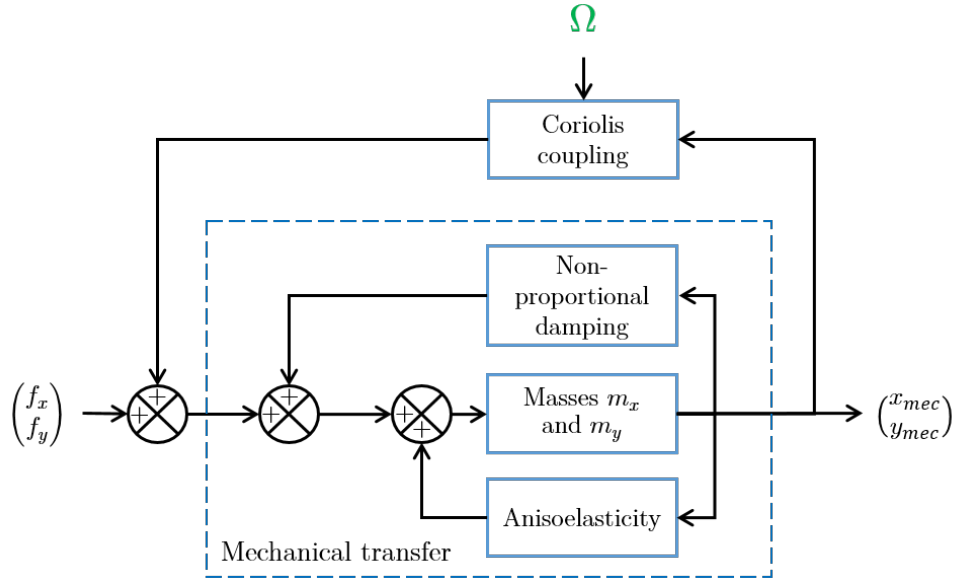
$\Omega$

Coriolis coupling

Non-proportional damping

$\begin{pmatrix} f_x \\ f_y \end{pmatrix}$

+
+

+
+

+
+

Masses $m_x$ and $m_y$

$\begin{pmatrix} x_{mec} \\ y_{mec} \end{pmatrix}$

Anisoelasticity

Mechanical transfer